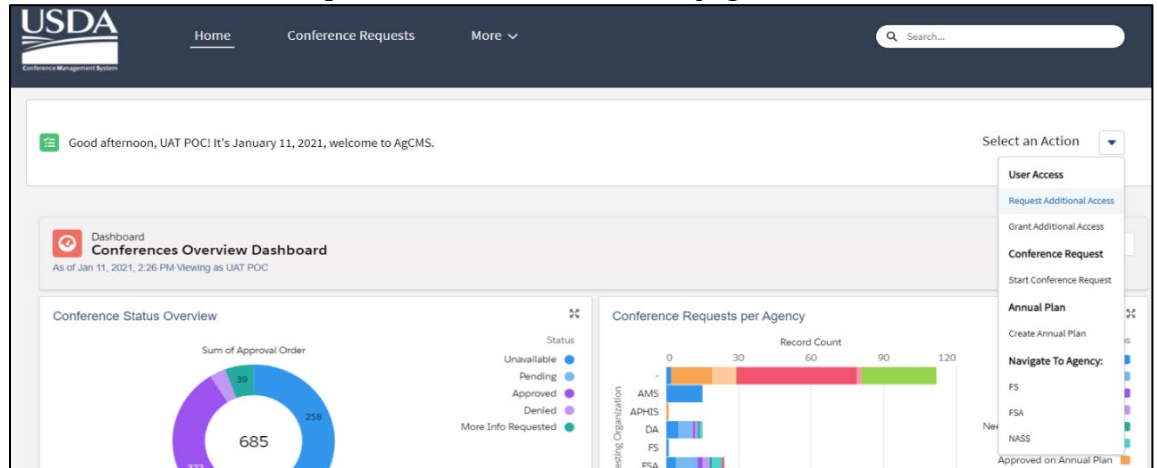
USDA
Conference Management System

Home Conference Requests More

Search...

Good afternoon, UAT POC! It's January 11, 2021, welcome to AgCMS.

Select an Action

User Access
Request Additional Access
Grant Additional Access
Conference Request
Start Conference Request
Annual Plan
Create Annual Plan
Navigate To Agency:
FS
FSA
NASS

Dashboard
Conferences Overview Dashboard
As of Jan 11, 2021, 2:26 PM Viewing as UAT POC

Conference Status Overview

Sum of Approval Order

Status
Unavailable
Pending
Approved
Denied
More Info Requested

39
258
685
372

Conference Requests per Agency

Record Count
0 30 60 90 120

-
AMS
APHIS
DA
FS
FSA

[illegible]esting Organization

Ne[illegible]
Approved on Annual Plan